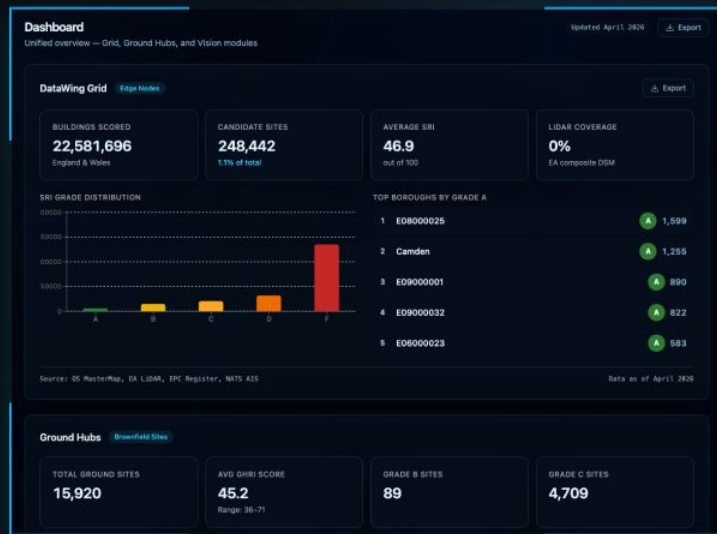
Dashboard

Unified overview — Grid, Ground Hubs, and Vision modules

Updated April 2026

Export

DataWing Grid

Edge Nodes

Export

BUILDINGS SCORED
22,581,696
England & Wales

CANDIDATE SITES
248,442
1.1% of total

AVERAGE SRI
46.9
out of 100

LIDAR COVERAGE
0%
EA composite DSM

SRI GRADE DISTRIBUTION

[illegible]
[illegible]
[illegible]
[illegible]
0

A B C D F

TOP BOROUGHS BY GRADE A

| | | | |
|---|---|---|---|
| 1 | E08000025 | A | 1,599 |
| 2 | Camden | A | 1,255 |
| 3 | E09000001 | A | 890 |
| 4 | E09000032 | A | 822 |
| 5 | E06000023 | A | 583 |

Source: OS MasterMap, EA LiDAR, EPC Register, NATS AIS

Data as of April 2026

Ground Hubs

Brownfield Sites

TOTAL GROUND SITES
15,920

AVG GHRI SCORE
45.2
Range: 36–71

GRADE B SITES
89

GRADE C SITES
4,709